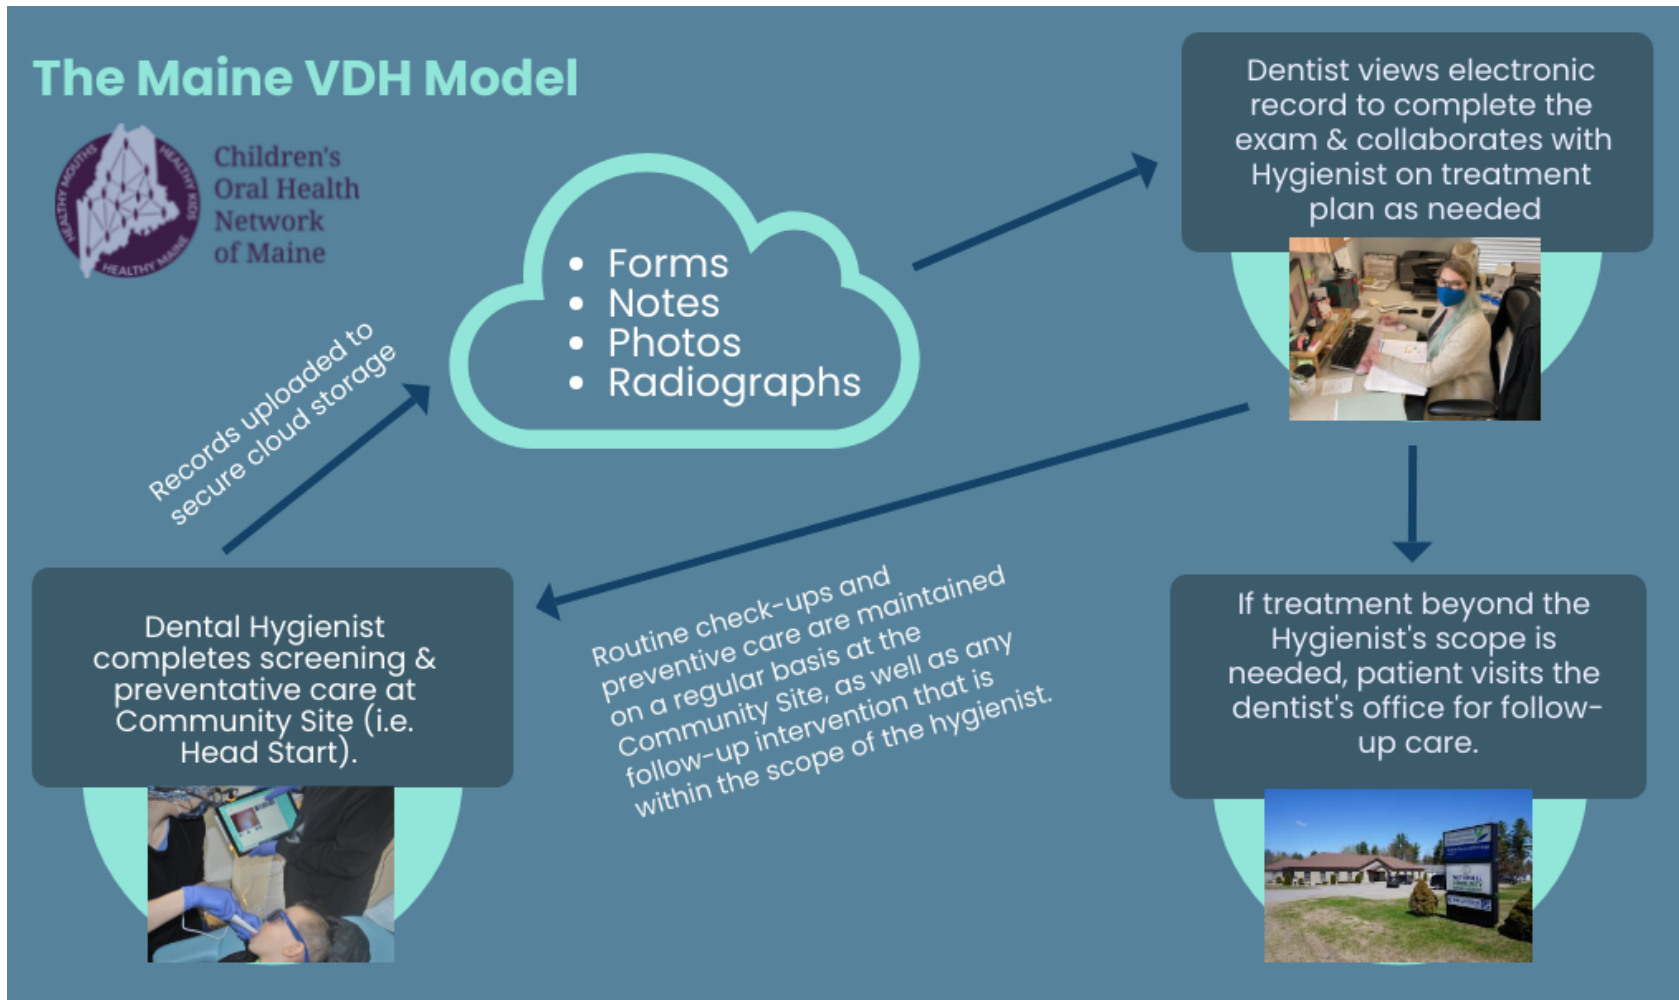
The Maine VDH Model

HEALTHY MOUTHS HEALTHY KIDS HEALTHY MAINE

Children's Oral Health Network of Maine

- Forms
- Notes
- Photos
- Radiographs

Dentist views electronic record to complete the exam & collaborates with Hygienist on treatment plan as needed

Records uploaded to secure cloud storage

Dental Hygienist completes screening & preventative care at Community Site (i.e. Head Start).

Routine check-ups and preventive care are maintained on a regular basis at the Community Site, as well as any follow-up intervention that is within the scope of the hygienist.

If treatment beyond the Hygienist's scope is needed, patient visits the dentist's office for follow-up care.